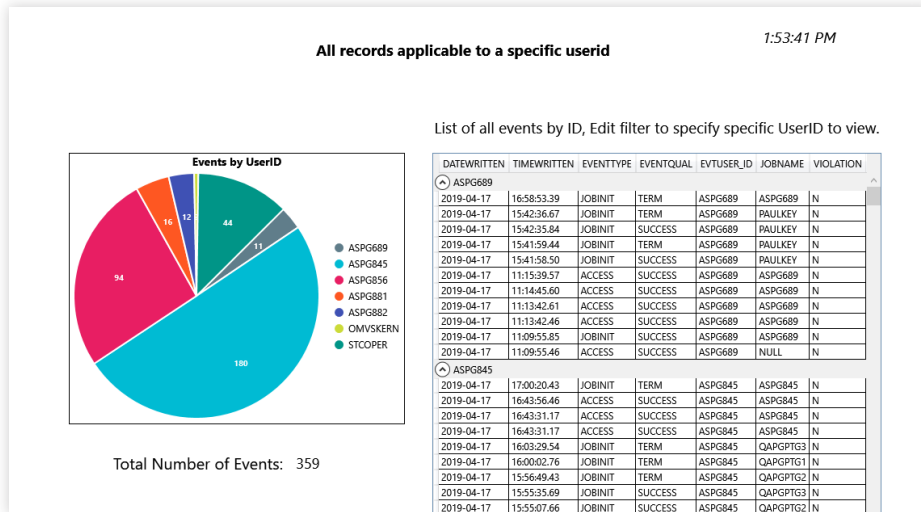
1:53:41 PM

All records applicable to a specific userid

List of all events by ID, Edit filter to specify specific UserID to view.

Events by UserID

44
11
94
16
12
180

ASPG689
ASPG845
ASPG856
ASPG881
ASPG882
OMVSKERN
STCOPER

Total Number of Events: 359

| DATEWRITTEN | TIMEWRITTEN | EVENTTYPE | EVENTQUAL | EVTUSER_ID | JOBNAME | VIOLATION |
|---|---|---|---|---|---|---|
| ASPG689 | | | | | | |
| 2019-04-17 | 16:58:53.39 | JOBINIT | TERM | ASPG689 | ASPG689 | N |
| 2019-04-17 | 15:42:36.67 | JOBINIT | TERM | ASPG689 | PAULKEY | N |
| 2019-04-17 | 15:42:35.84 | JOBINIT | SUCCESS | ASPG689 | PAULKEY | N |
| 2019-04-17 | 15:41:59.44 | JOBINIT | TERM | ASPG689 | PAULKEY | N |
| 2019-04-17 | 15:41:58.50 | JOBINIT | SUCCESS | ASPG689 | PAULKEY | N |
| 2019-04-17 | 11:15:39.57 | ACCESS | SUCCESS | ASPG689 | ASPG689 | N |
| 2019-04-17 | 11:14:45.60 | ACCESS | SUCCESS | ASPG689 | ASPG689 | N |
| 2019-04-17 | 11:13:42.61 | ACCESS | SUCCESS | ASPG689 | ASPG689 | N |
| 2019-04-17 | 11:13:42.46 | ACCESS | SUCCESS | ASPG689 | ASPG689 | N |
| 2019-04-17 | 11:09:55.85 | JOBINIT | SUCCESS | ASPG689 | ASPG689 | N |
| 2019-04-17 | 11:09:55.46 | ACCESS | SUCCESS | ASPG689 | NULL | N |
| ASPG845 | | | | | | |
| 2019-04-17 | 17:00:20.43 | JOBINIT | TERM | ASPG845 | ASPG845 | N |
| 2019-04-17 | 16:43:56.46 | ACCESS | SUCCESS | ASPG845 | ASPG845 | N |
| 2019-04-17 | 16:43:31.17 | ACCESS | SUCCESS | ASPG845 | ASPG845 | N |
| 2019-04-17 | 16:43:31.17 | ACCESS | SUCCESS | ASPG845 | ASPG845 | N |
| 2019-04-17 | 16:03:29.54 | JOBINIT | TERM | ASPG845 | QAPGPTG3 | N |
| 2019-04-17 | 16:00:02.76 | JOBINIT | TERM | ASPG845 | QAPGPTG1 | N |
| 2019-04-17 | 15:56:49.43 | JOBINIT | TERM | ASPG845 | QAPGPTG2 | N |
| 2019-04-17 | 15:55:35.69 | JOBINIT | SUCCESS | ASPG845 | QAPGPTG3 | N |
| 2019-04-17 | 15:55:07.66 | JOBINIT | SUCCESS | ASPG845 | QAPGPTG2 | N |